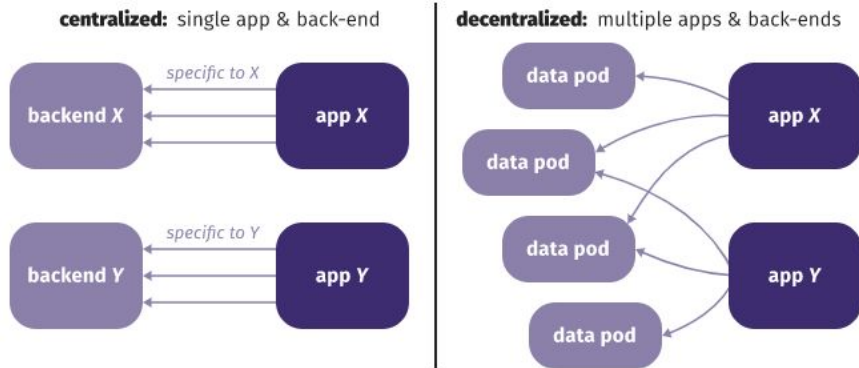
**centralized:** single app & back-end

specific to X

backend *X*

app *X*

specific to Y

backend *Y*

app *Y*

**decentralized:** multiple apps & back-ends

data pod

data pod

data pod

data pod

app *X*

app *Y*